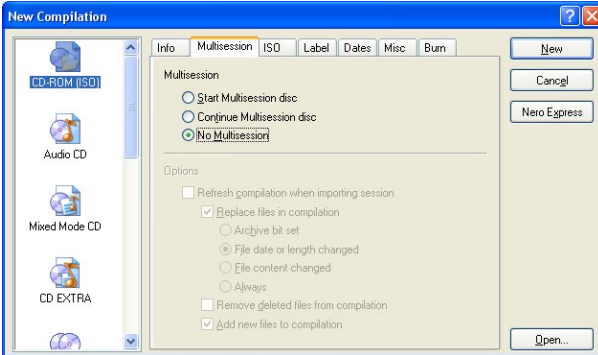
New Compilation

CD-ROM (ISO)

Audio CD

Mixed Mode CD

CD EXTRA

Info | Multisession | ISO | Label | Dates | Misc | Burn

Multisession

Start Multisession disc

Continue Multisession disc

No Multisession

Options

Refresh compilation when importing session

Replace files in compilation

Archive bit set

File date or length changed

File content changed

Always

Remove deleted files from compilation

Add new files to compilation

New

Cancel

Nero Express

Open...